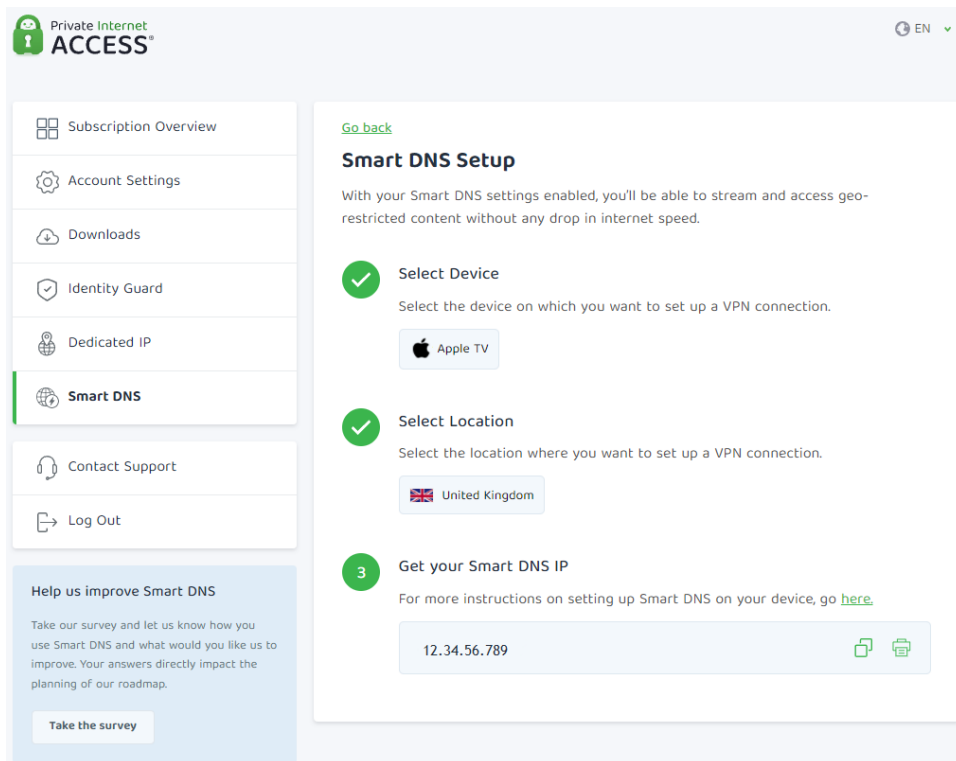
Private Internet
ACCESS®

EN

Subscription Overview

Account Settings

Downloads

Identity Guard

Dedicated IP

Smart DNS

Contact Support

Log Out

Help us improve Smart DNS

Take our survey and let us know how you use Smart DNS and what would you like us to improve. Your answers directly impact the planning of our roadmap.

Take the survey

Go back

Smart DNS Setup

With your Smart DNS settings enabled, you'll be able to stream and access geo-restricted content without any drop in internet speed.

Select Device

Select the device on which you want to set up a VPN connection.

Apple TV

Select Location

Select the location where you want to set up a VPN connection.

United Kingdom

3

Get your Smart DNS IP

For more instructions on setting up Smart DNS on your device, go here.

12.34.56.789